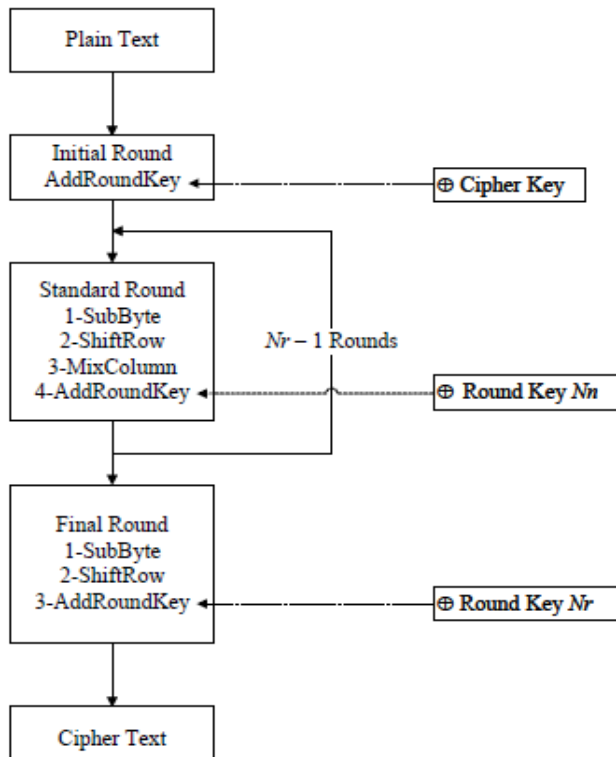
Plain Text

Initial Round
AddRoundKey

⊕ Cipher Key

Standard Round
1-SubByte
2-ShiftRow
3-MixColumn
4-AddRoundKey

*Nr* – 1 Rounds

⊕ Round Key *Nn*

Final Round
1-SubByte
2-ShiftRow
3-AddRoundKey

⊕ Round Key *Nr*

Cipher Text